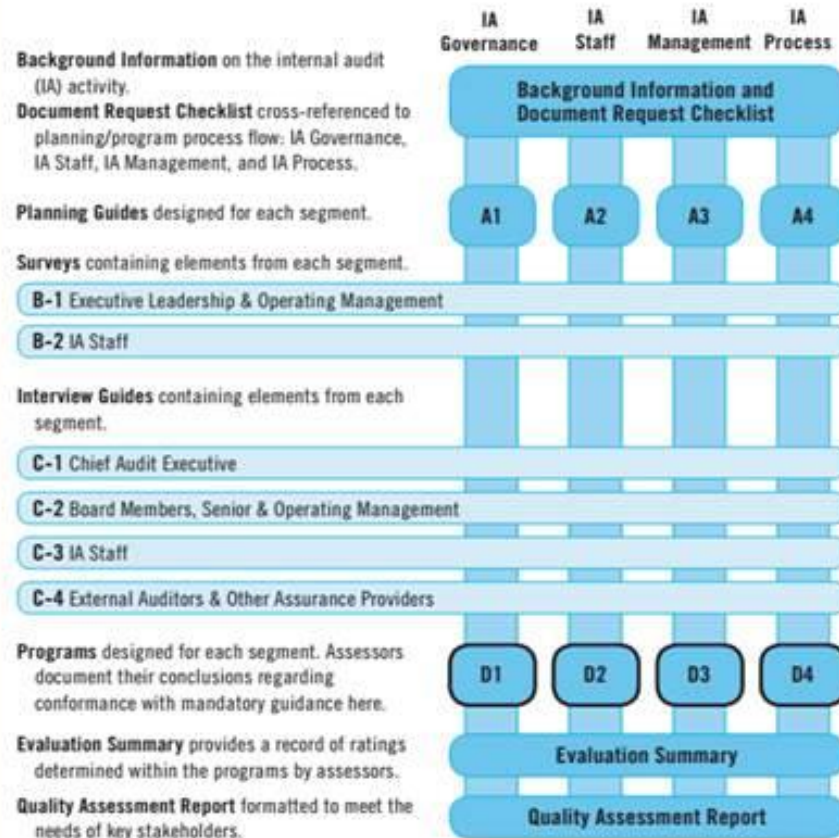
IA Governance

IA Staff

IA Management

IA Process

Background Information on the internal audit (IA) activity.

Document Request Checklist cross-referenced to planning/program process flow: IA Governance, IA Staff, IA Management, and IA Process.

Background Information and Document Request Checklist

Planning Guides designed for each segment.

A1

A2

A3

A4

Surveys containing elements from each segment.

B-1 Executive Leadership & Operating Management

B-2 IA Staff

Interview Guides containing elements from each segment.

C-1 Chief Audit Executive

C-2 Board Members, Senior & Operating Management

C-3 IA Staff

C-4 External Auditors & Other Assurance Providers

Programs designed for each segment. Assessors document their conclusions regarding conformance with mandatory guidance here.

D1

D2

D3

D4

Evaluation Summary provides a record of ratings determined within the programs by assessors.

Evaluation Summary

Quality Assessment Report formatted to meet the needs of key stakeholders.

Quality Assessment Report